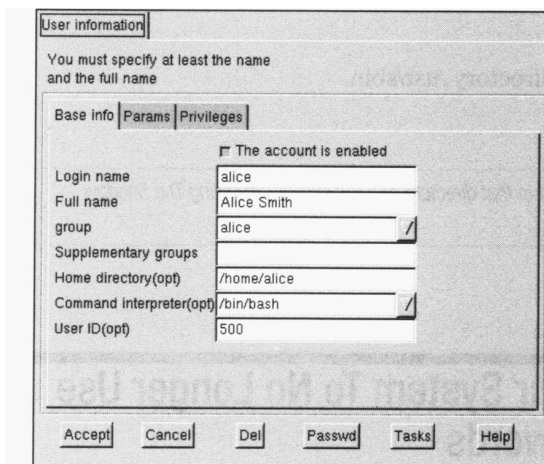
User information

You must specify at least the name and the full name

Base info | Params | Privileges

The account is enabled

| | |
|---|---|
| Login name | alice |
| Full name | Alice Smith |
| group | alice |
| Supplementary groups | |
| Home directory(opt) | /home/alice |
| Command interpreter(opt) | /bin/bash |
| User ID(opt) | 500 |

Accept Cancel Del Passwd Tasks Help